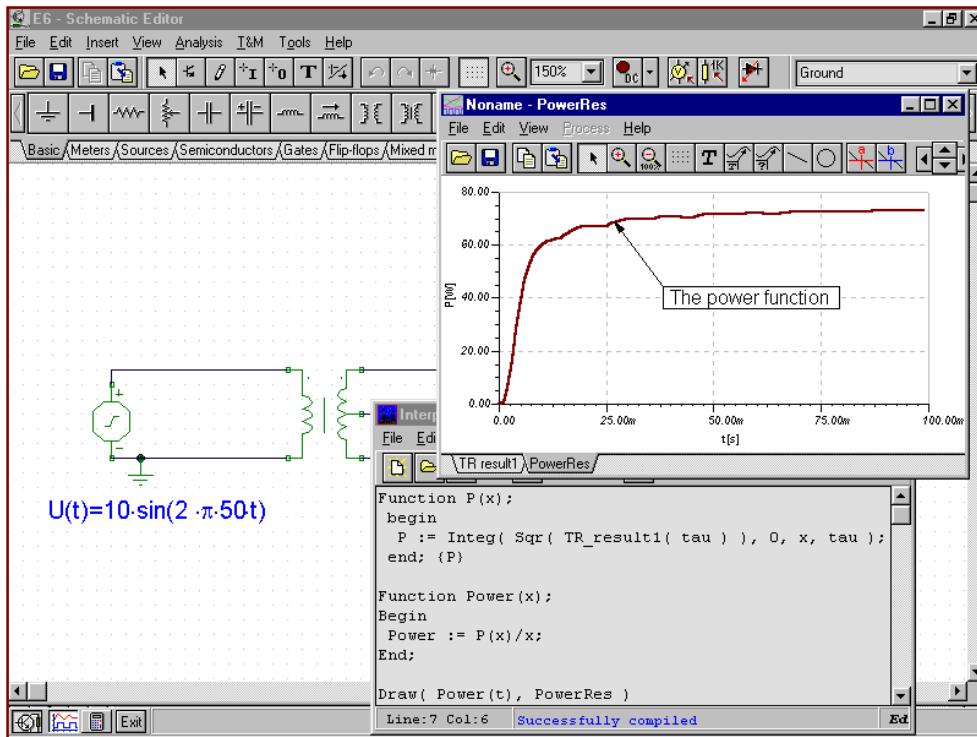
E6 - Schematic Editor

File Edit Insert View Analysis T&M Tools Help

150%

Ground

Basic Meters Sources Semiconductors Gates Flip-flops Mixed m

Noname - PowerRes

File Edit View Process Help

80.00
60.00
40.00
20.00
0.00
P[W]
0.00
25.00m
50.00m
75.00m
100.00m
t[s]

The power function

TR result1 PowerRes

U(t)=10·sin(2 ·π·50·t)

Interp

File Edi

Function P(x);
 begin
  P := Integ( Sqr( TR_result1( tau ) ), 0, x, tau );
 end; {P}

Function Power(x);
Begin
 Power := P(x)/x;
End;

Draw( Power(t), PowerRes )

Line:7 Col:6 Successfully compiled Ed

Exit